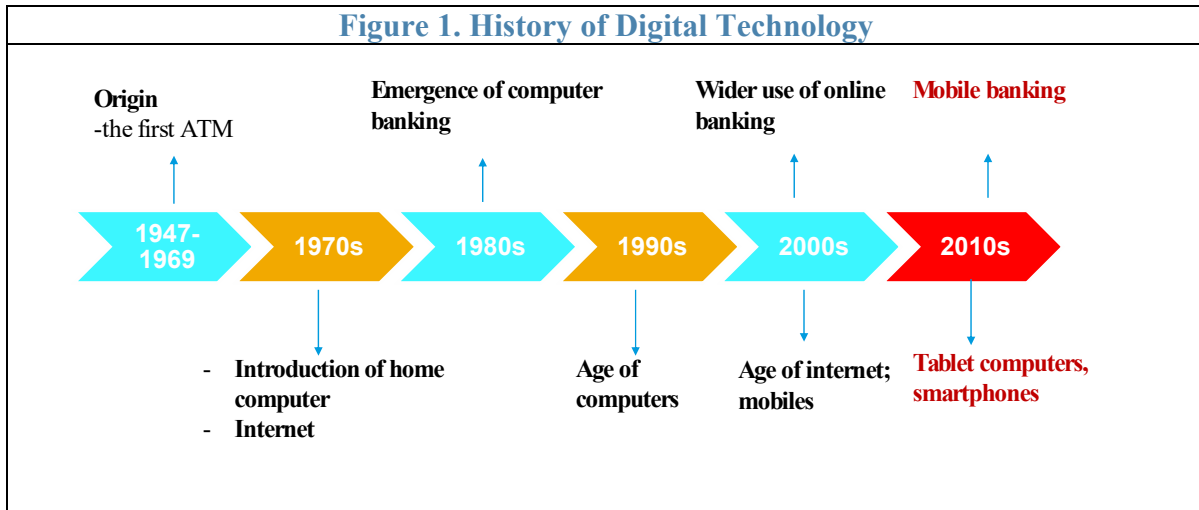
Figure 1. History of Digital Technology

Origin
-the first ATM

Emergence of computer banking

Wider use of online banking

Mobile banking

1947-1969

1970s

1980s

1990s

2000s

2010s

- Introduction of home computer
- Internet

Age of computers

Age of internet; mobiles

Tablet computers, smartphones